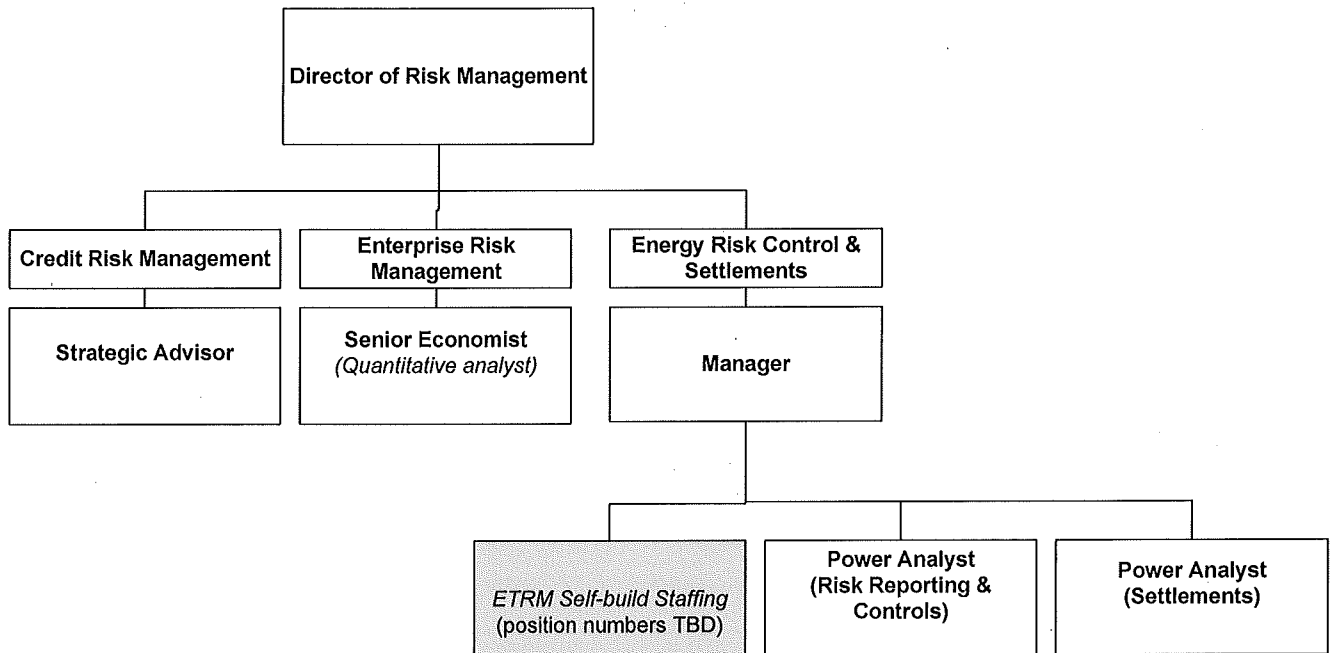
Director of Risk Management

Credit Risk Management

Strategic Advisor

Enterprise Risk Management

Senior Economist
*(Quantitative analyst)*

Energy Risk Control & Settlements

Manager

*ETRM Self-build Staffing*
(position numbers TBD)

Power Analyst
(Risk Reporting & Controls)

Power Analyst
(Settlements)